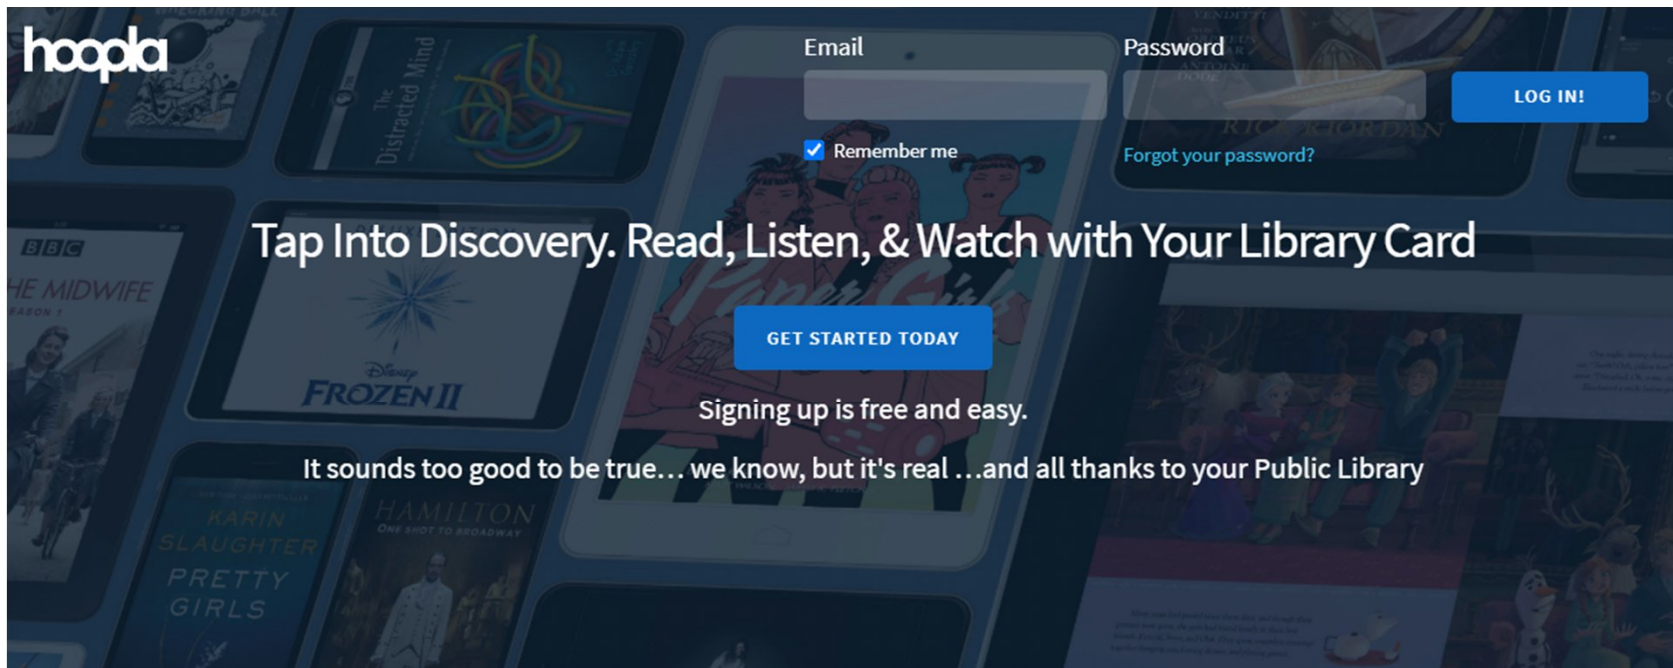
hoopla

Email

Password

LOG IN!

Remember me

Forgot your password?

Tap Into Discovery. Read, Listen, & Watch with Your Library Card

GET STARTED TODAY

Signing up is free and easy.

It sounds too good to be true… we know, but it's real …and all thanks to your Public Library

The Distracted Mind

BBC
THE MIDWIFE
SEASON 1

Disney
FROZEN II

Paper Girls

RICK RIORDAN

HAMILTON
ONE SHOT TO BROADWAY

KARIN SLAUGHTER
PRETTY GIRLS